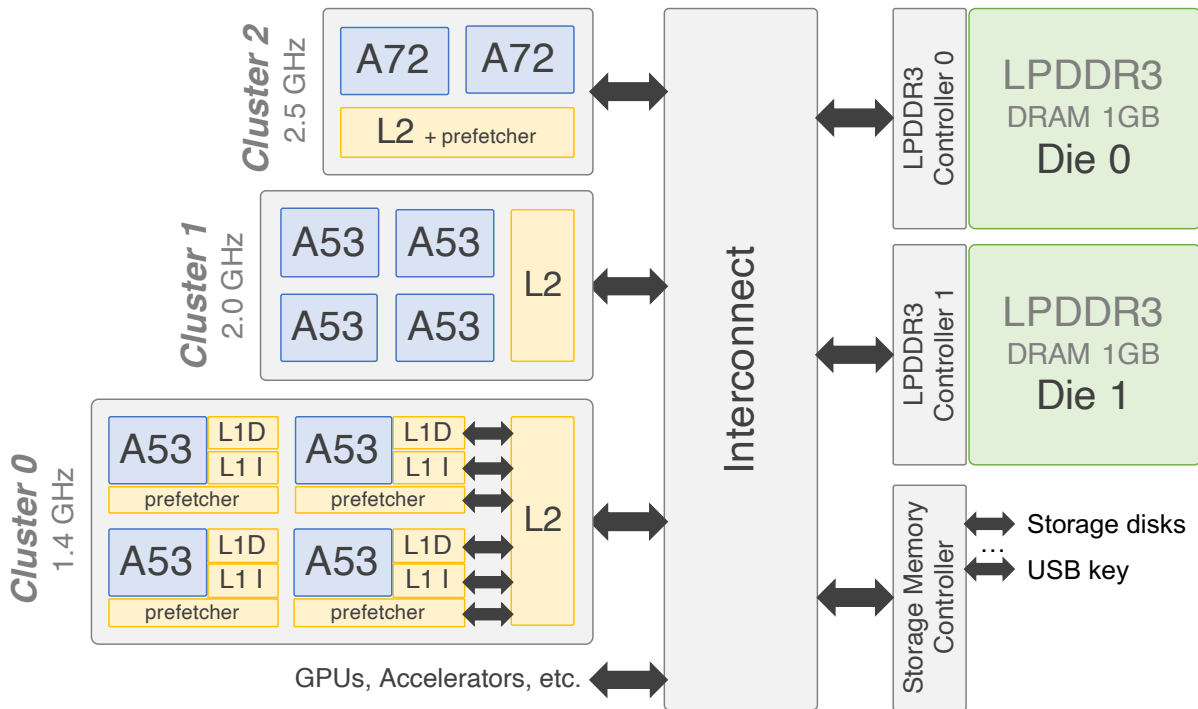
Cluster 2
2.5 GHz

A72
A72
L2 + prefetcher

Cluster 1
2.0 GHz

A53
A53
A53
A53
L2

Cluster 0
1.4 GHz

A53
L1D
L1 I
prefetcher
A53
L1D
L1 I
prefetcher
A53
L1D
L1 I
prefetcher
A53
L1D
L1 I
prefetcher
L2

GPUs, Accelerators, etc.

Interconnect

LPDDR3 Controller 0
LPDDR3
DRAM 1GB
Die 0

LPDDR3 Controller 1
LPDDR3
DRAM 1GB
Die 1

Storage Memory Controller
Storage disks
...
USB key